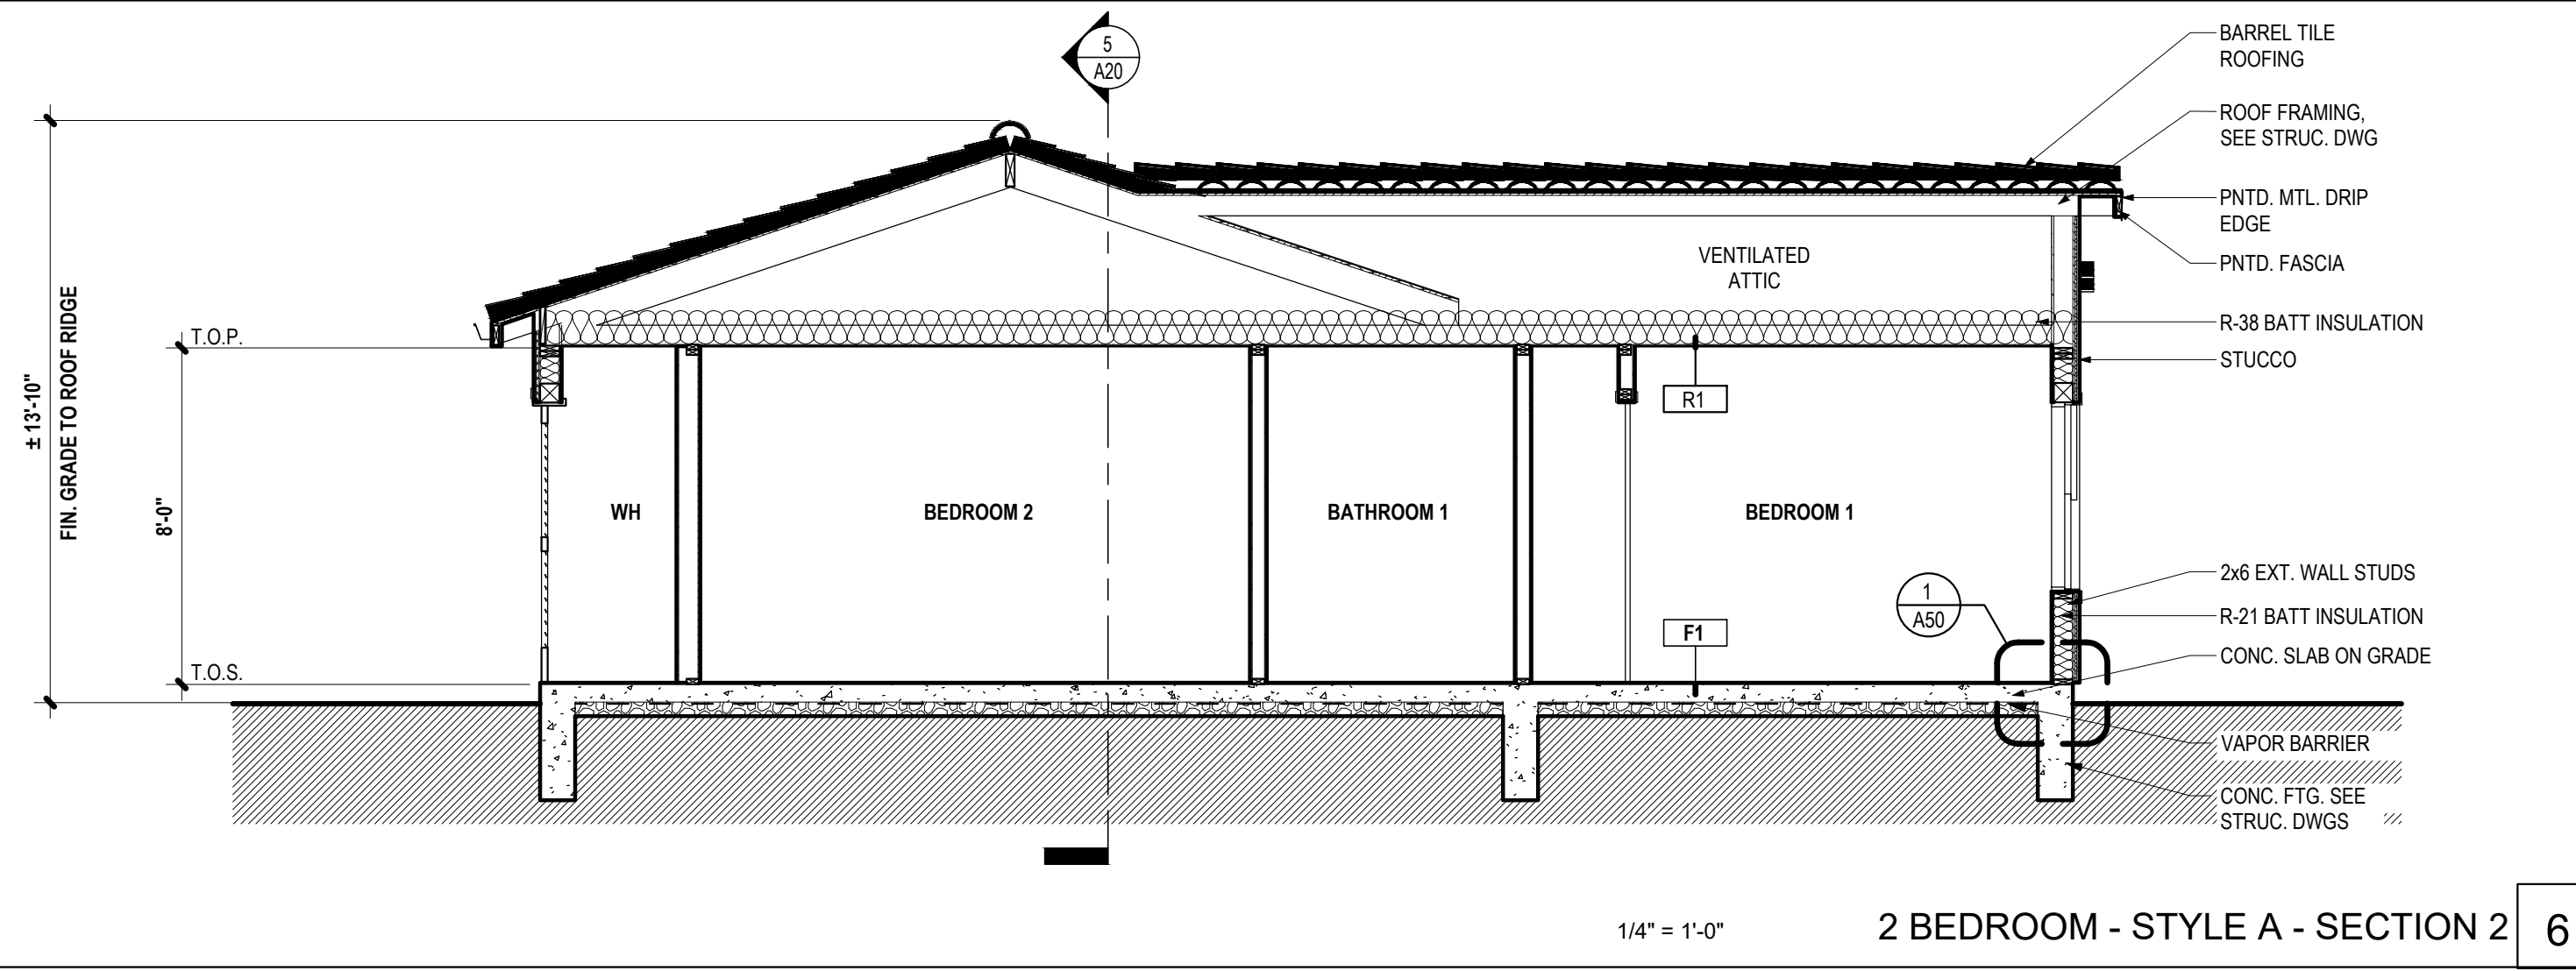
5
A20

± 13'-10"
FIN. GRADE TO ROOF RIDGE

T.O.P.

8'-0"

T.O.S.

VENTILATED ATTIC

R1

WH

BEDROOM 2

BATHROOM 1

BEDROOM 1

F1

1
A50

BARREL TILE ROOFING

ROOF FRAMING, SEE STRUC. DWG

PNTD. MTL. DRIP EDGE

PNTD. FASCIA

R-38 BATT INSULATION

STUCCO

2x6 EXT. WALL STUDS

R-21 BATT INSULATION

CONC. SLAB ON GRADE

VAPOR BARRIER

CONC. FTG. SEE STRUC. DWGS

1/4" = 1'-0"

2 BEDROOM - STYLE A - SECTION 2

6